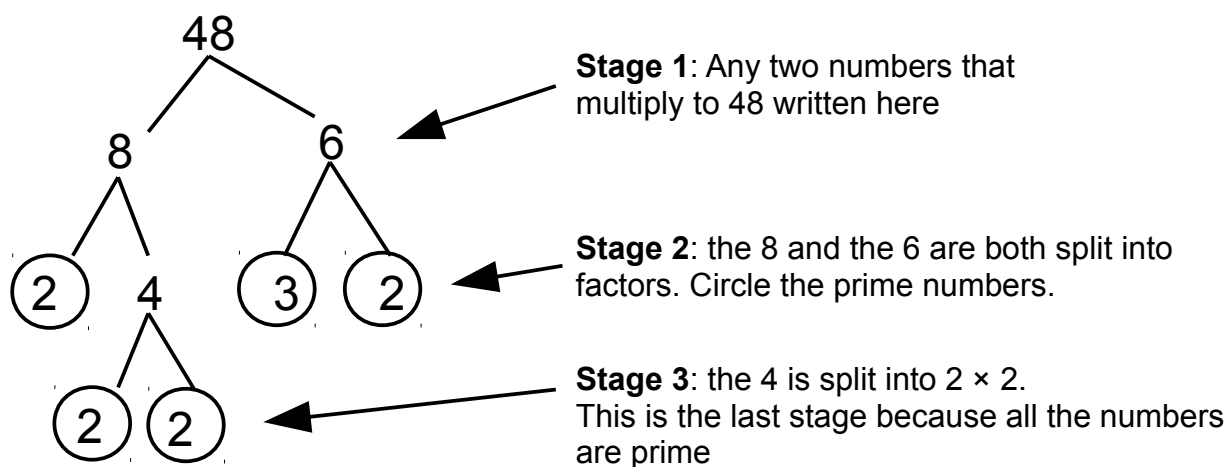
48

8

6

2

4

3

2

2

2

**Stage 1**: Any two numbers that multiply to 48 written here

**Stage 2**: the 8 and the 6 are both split into factors. Circle the prime numbers.

**Stage 3**: the 4 is split into $2 \times 2$. This is the last stage because all the numbers are prime